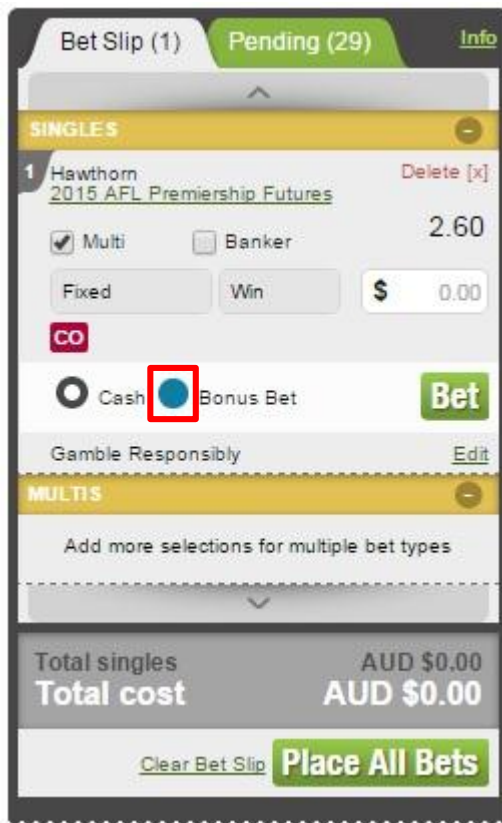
Bet Slip (1) Pending (29) Info

SINGLES

1 Hawthorn
2015 AFL Premiership Futures
Delete [x]

Multi Banker 2.60

Fixed Win $ 0.00

CO

Cash Bonus Bet Bet

Gamble Responsibly Edit

MULTIS

Add more selections for multiple bet types

Total singles AUD $0.00
Total cost AUD $0.00

Clear Bet Slip Place All Bets